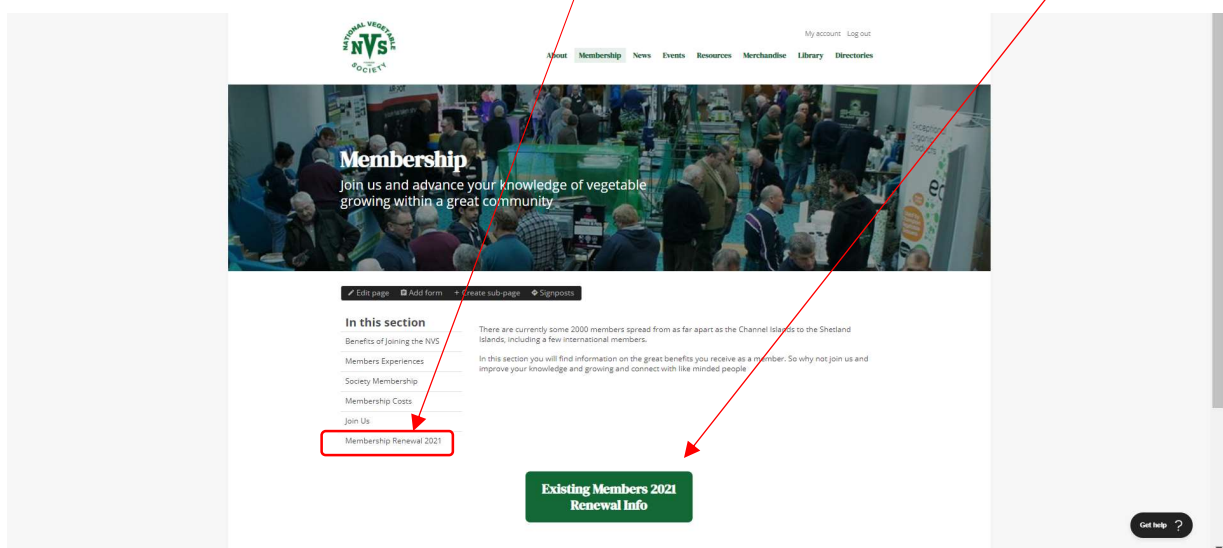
NATIONAL VEGETABLE NVS SOCIETY

My account Log out

About Membership News Events Resources Merchandise Library Directories

Membership

Join us and advance your knowledge of vegetable growing within a great community

Edit page Add form + Create sub-page Signposts

In this section

Benefits of Joining the NVS

Members Experiences

Society Membership

Membership Costs

Join Us

Membership Renewal 2021

There are currently some 2000 members spread from as far apart as the Channel Islands to the Shetland Islands, including a few international members.

In this section you will find information on the great benefits you receive as a member. So why not join us and improve your knowledge and growing and connect with like minded people

Existing Members 2021 Renewal Info

Get help ?